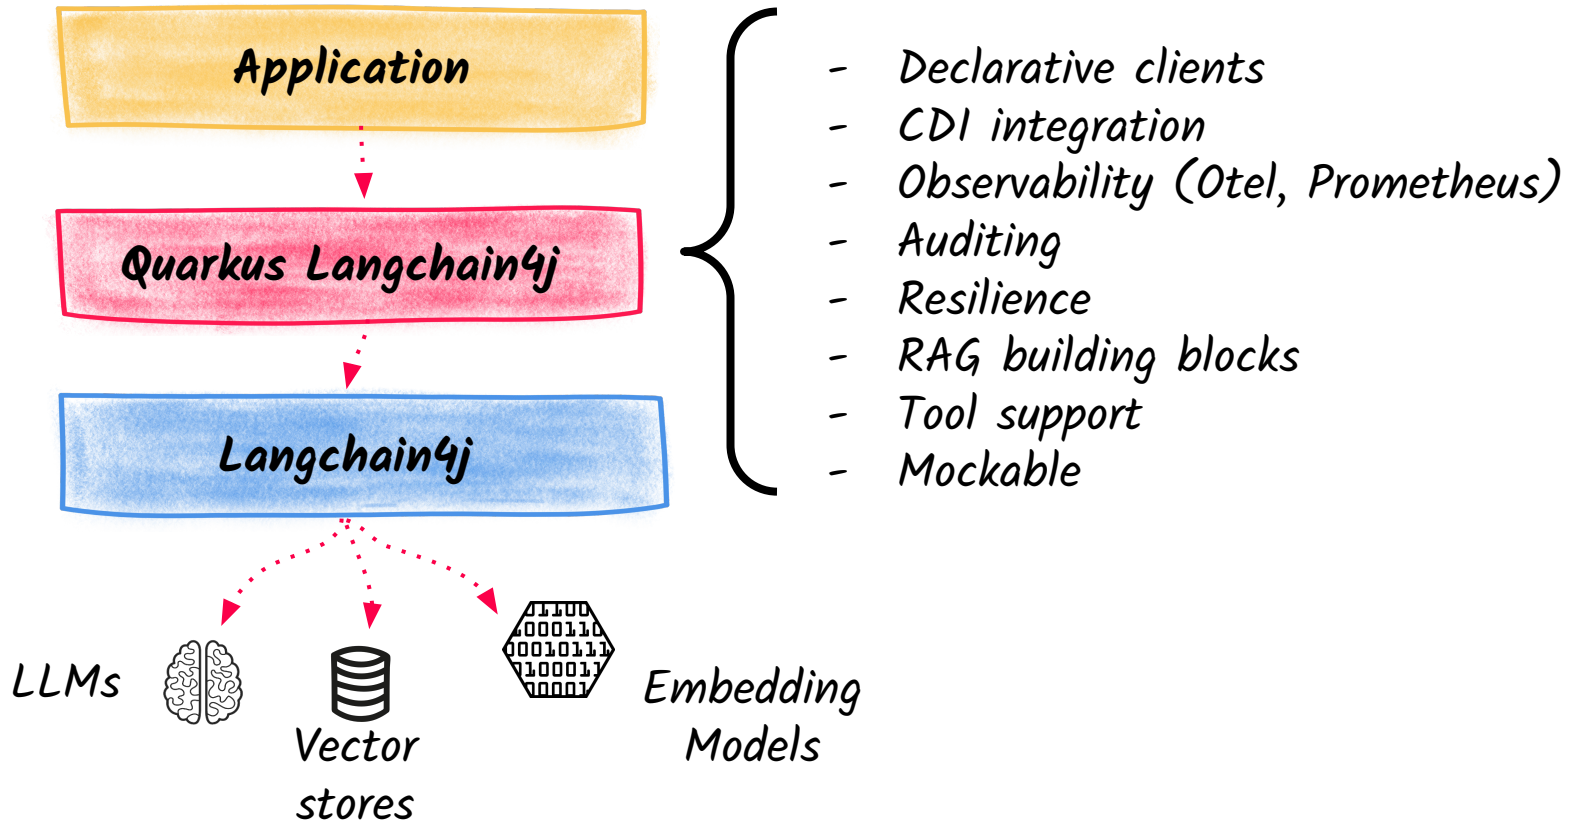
Application

Quarkus Langchain4j

Langchain4j

- Declarative clients
- CDI integration
- Observability (Otel, Prometheus)
- Auditing
- Resilience
- RAG building blocks
- Tool support
- Mockable

LLMs

Vector stores

Embedding Models